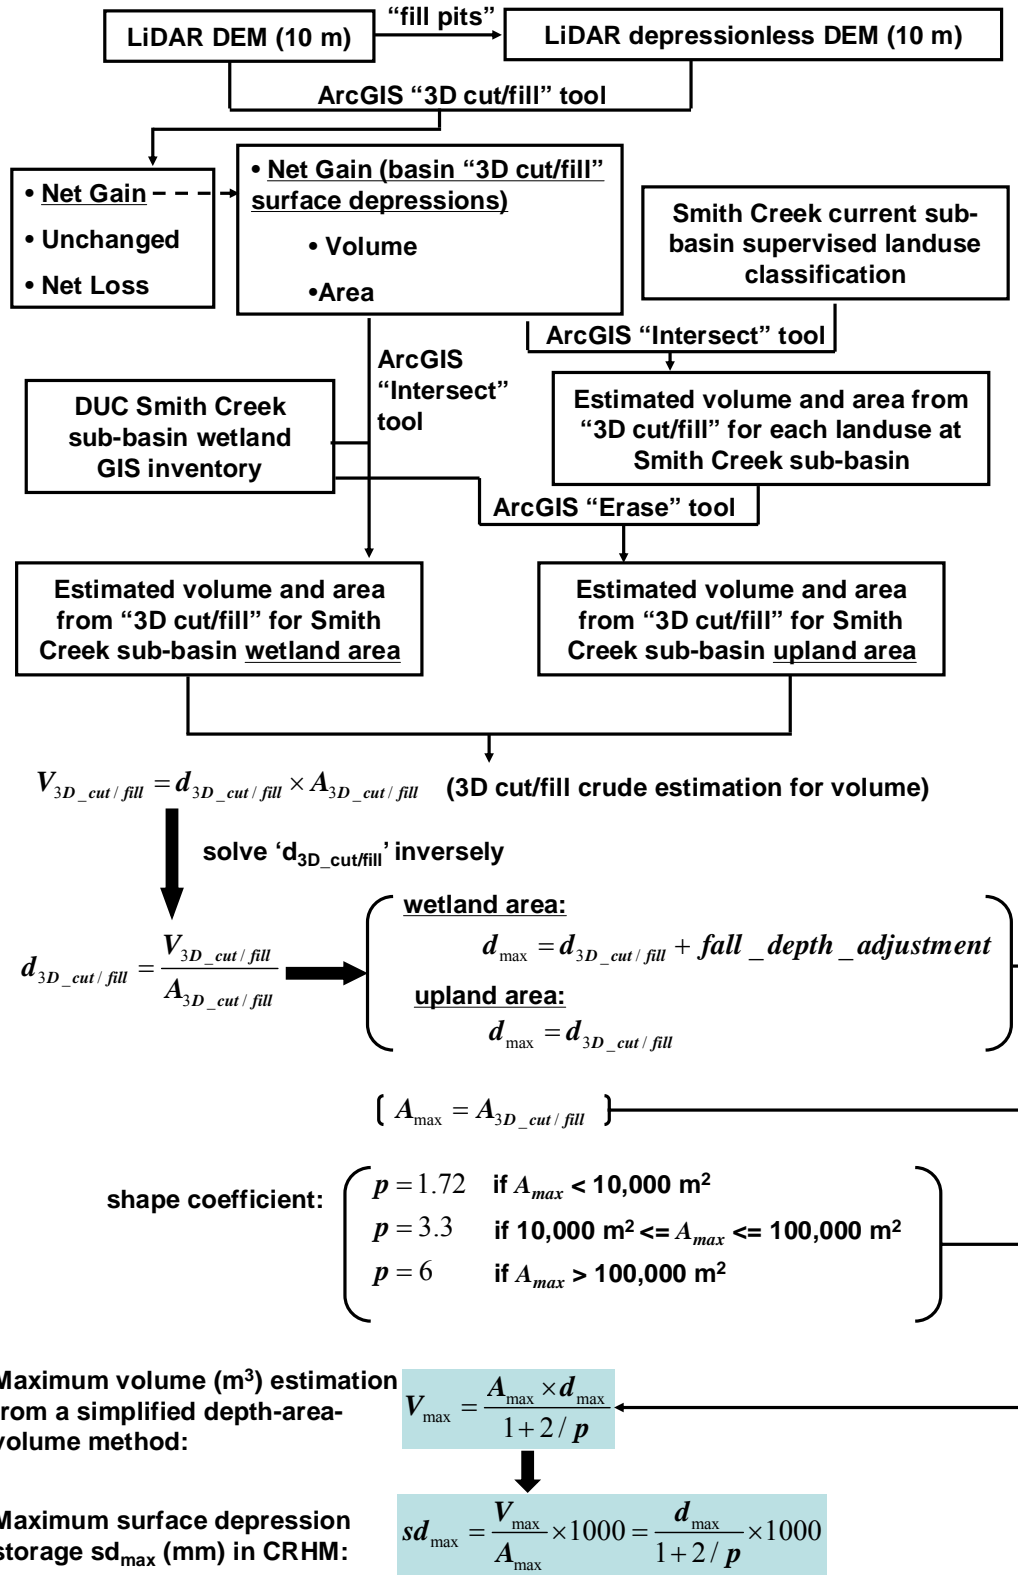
LiDAR DEM (10 m)

"fill pits"

LiDAR depressionless DEM (10 m)

ArcGIS "3D cut/fill" tool

• Net Gain
• Unchanged
• Net Loss

• Net Gain (basin "3D cut/fill" surface depressions)
• Volume
•Area

Smith Creek current sub-basin supervised landuse classification

ArcGIS "Intersect" tool

ArcGIS "Intersect" tool

DUC Smith Creek sub-basin wetland GIS inventory

Estimated volume and area from "3D cut/fill" for each landuse at Smith Creek sub-basin

ArcGIS "Erase" tool

Estimated volume and area from "3D cut/fill" for Smith Creek sub-basin wetland area

Estimated volume and area from "3D cut/fill" for Smith Creek sub-basin upland area

$V_{3D\_cut/fill} = d_{3D\_cut/fill} \times A_{3D\_cut/fill}$ (3D cut/fill crude estimation for volume)

solve '$d_{3D\_cut/fill}$' inversely

$d_{3D\_cut/fill} = \frac{V_{3D\_cut/fill}}{A_{3D\_cut/fill}}$

wetland area:
$d_{max} = d_{3D\_cut/fill} + fall\_depth\_adjustment$
upland area:
$d_{max} = d_{3D\_cut/fill}$

$A_{max} = A_{3D\_cut/fill}$

shape coefficient:
$p = 1.72$ if $A_{max}$ < 10,000 m$^2$
$p = 3.3$ if 10,000 m$^2$ <= $A_{max}$ <= 100,000 m$^2$
$p = 6$ if $A_{max}$ > 100,000 m$^2$

Maximum volume (m$^3$) estimation from a simplified depth-area-volume method:
$V_{max} = \frac{A_{max} \times d_{max}}{1 + 2/p}$

Maximum surface depression storage sd$_{max}$ (mm) in CRHM:
$sd_{max} = \frac{V_{max}}{A_{max}} \times 1000 = \frac{d_{max}}{1 + 2/p} \times 1000$